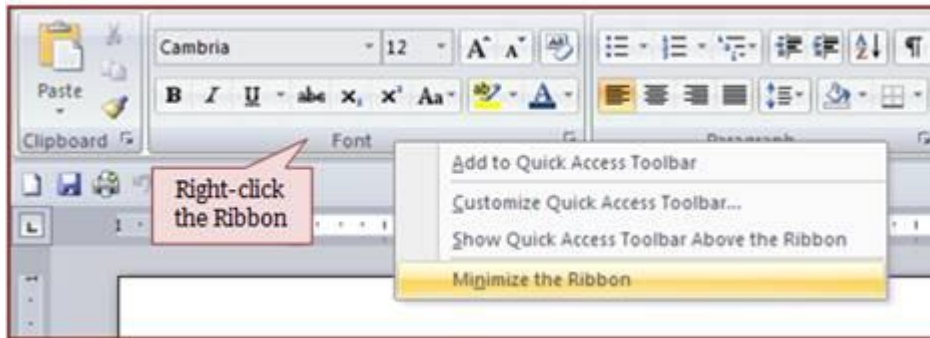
Paste

Clipboard

Cambria

12

B I U abe $x_2$ $x^2$ Aa

Font

Paragraph

Right-click the Ribbon

1

Add to Quick Access Toolbar

Customize Quick Access Toolbar...

Show Quick Access Toolbar Above the Ribbon

Minimize the Ribbon